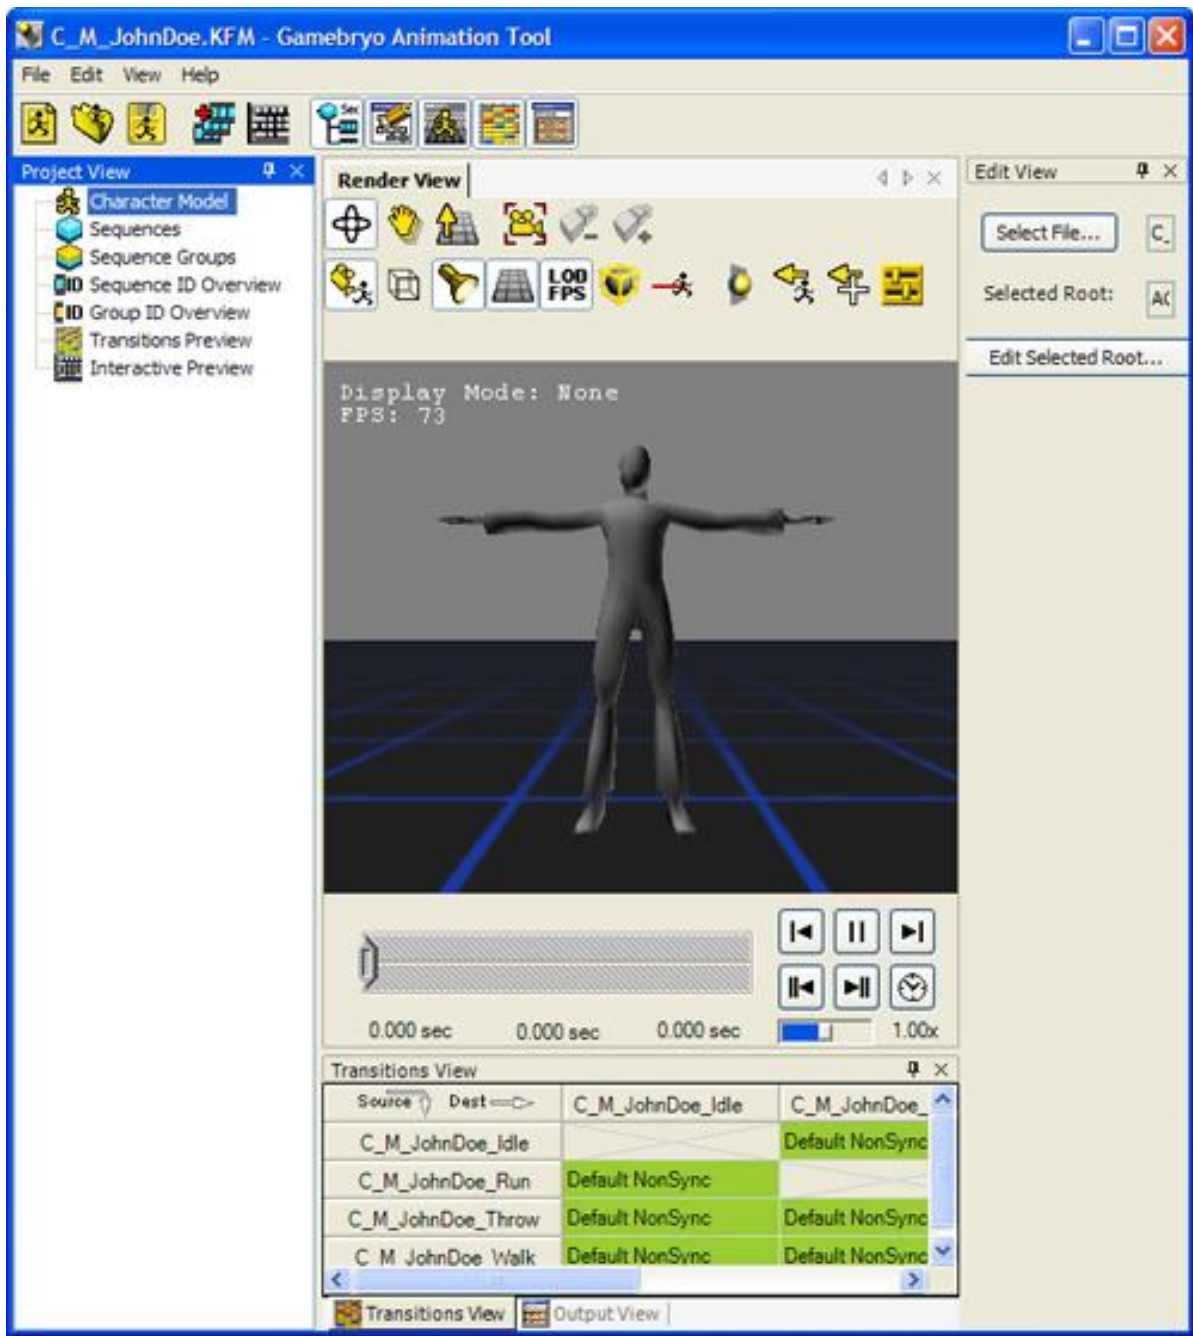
C_M_JohnDoe.KFM - Gamebryo Animation Tool

File Edit View Help

Project View
Character Model
Sequences
Sequence Groups
Sequence ID Overview
Group ID Overview
Transitions Preview
Interactive Preview

Render View

LOD FPS

Display Mode: None
FPS: 73

0.000 sec 0.000 sec 0.000 sec 1.00x

Edit View
Select File...
C_
Selected Root:
AC
Edit Selected Root...

Transitions View

| Source Dest | C_M_JohnDoe_Idle | C_M_JohnDoe_ |
|---|---|---|
| C_M_JohnDoe_Idle | | Default NonSync |
| C_M_JohnDoe_Run | Default NonSync | |
| C_M_JohnDoe_Throw | Default NonSync | Default NonSync |
| C_M_JohnDoe_Walk | Default NonSync | Default NonSync |

Transitions View Output View